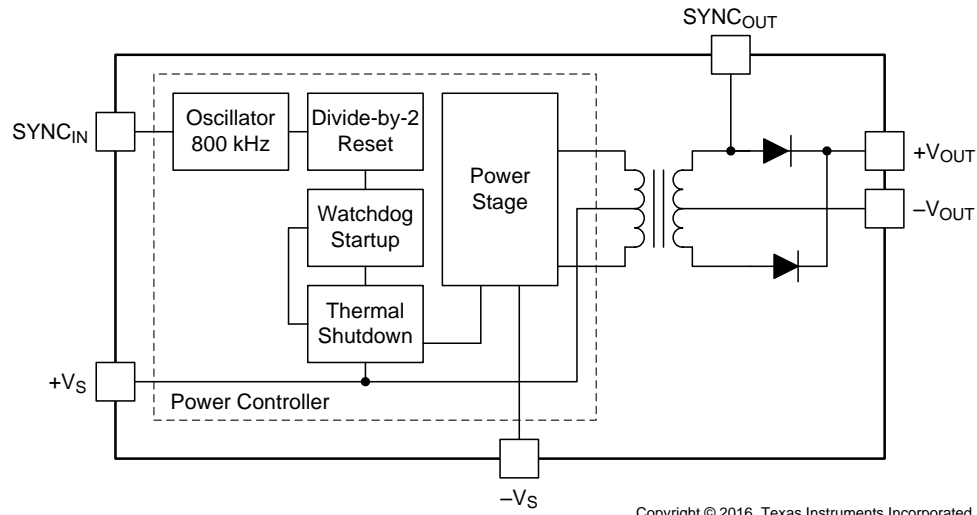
$SYNC_{OUT}$

$SYNC_{IN}$

Oscillator 800 kHz

Divide-by-2 Reset

Power Stage

Watchdog Startup

Thermal Shutdown

$+V_{OUT}$

$-V_{OUT}$

$+V_S$

Power Controller

$-V_S$

Copyright © 2016, Texas Instruments Incorporated